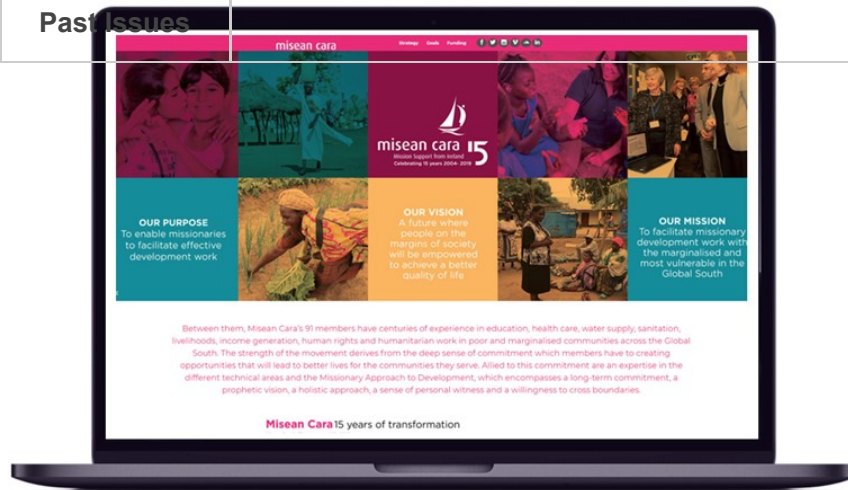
Past Issues

misean cara

Strategy Goals Funding

misean cara 15
Mission Support from Ireland
Celebrating 15 years 2004-2019

OUR PURPOSE
To enable missionaries to facilitate effective development work

OUR VISION
A future where people on the margins of society will be empowered to achieve a better quality of life

OUR MISSION
To facilitate missionary development work with the marginalised and most vulnerable in the Global South

Between them, Misean Cara's 91 members have centuries of experience in education, health care, water supply, sanitation, livelihoods, income generation, human rights and humanitarian work in poor and marginalised communities across the Global South. The strength of the movement derives from the deep sense of commitment which members have to creating opportunities that will lead to better lives for the communities they serve. Allied to this commitment are an expertise in the different technical areas and the Missionary Approach to Development, which encompasses a long-term commitment, a prophetic vision, a holistic approach, a sense of personal witness and a willingness to cross boundaries.

Misean Cara 15 years of transformation